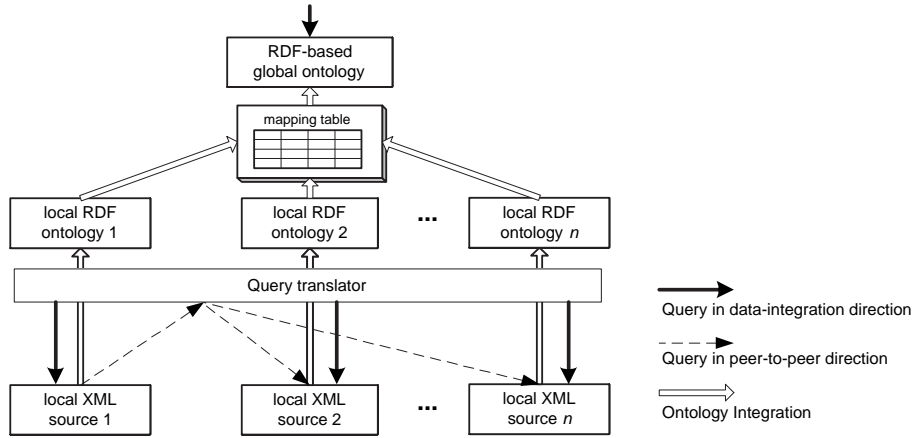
RDF-based global ontology

mapping table

local RDF ontology 1

local RDF ontology 2

...

local RDF ontology $n$

Query translator

local XML source 1

local XML source 2

...

local XML source $n$

Query in data-integration direction

Query in peer-to-peer direction

Ontology Integration